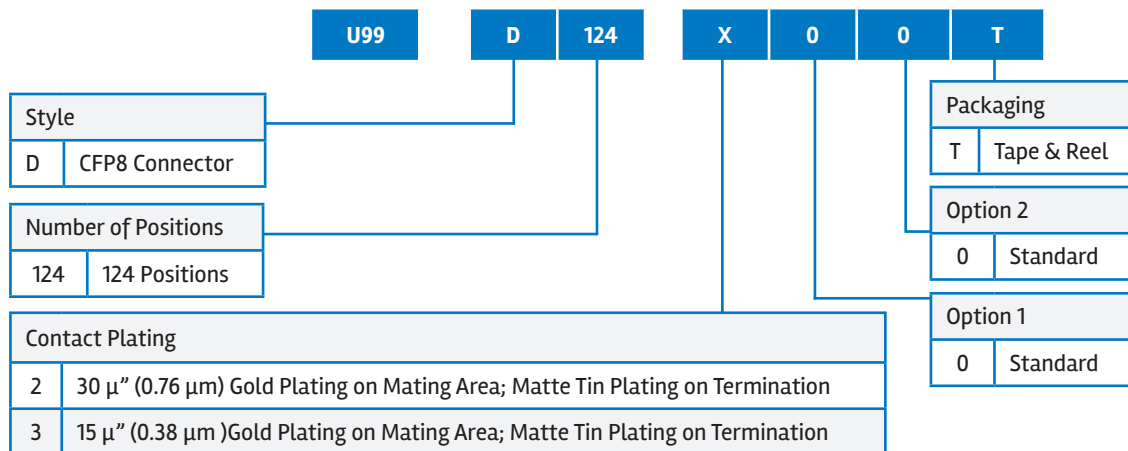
U99 D 124 X 0 0 T

| Style | |
|---|---|
| D | CFP8 Connector |

| Number of Positions | |
|---|---|
| 124 | 124 Positions |

| Contact Plating | |
|---|---|
| 2 | 30 µ” (0.76 µm) Gold Plating on Mating Area; Matte Tin Plating on Termination |
| 3 | 15 µ” (0.38 µm )Gold Plating on Mating Area; Matte Tin Plating on Termination |

| Packaging | |
|---|---|
| T | Tape & Reel |

| Option 2 | |
|---|---|
| 0 | Standard |

| Option 1 | |
|---|---|
| 0 | Standard |